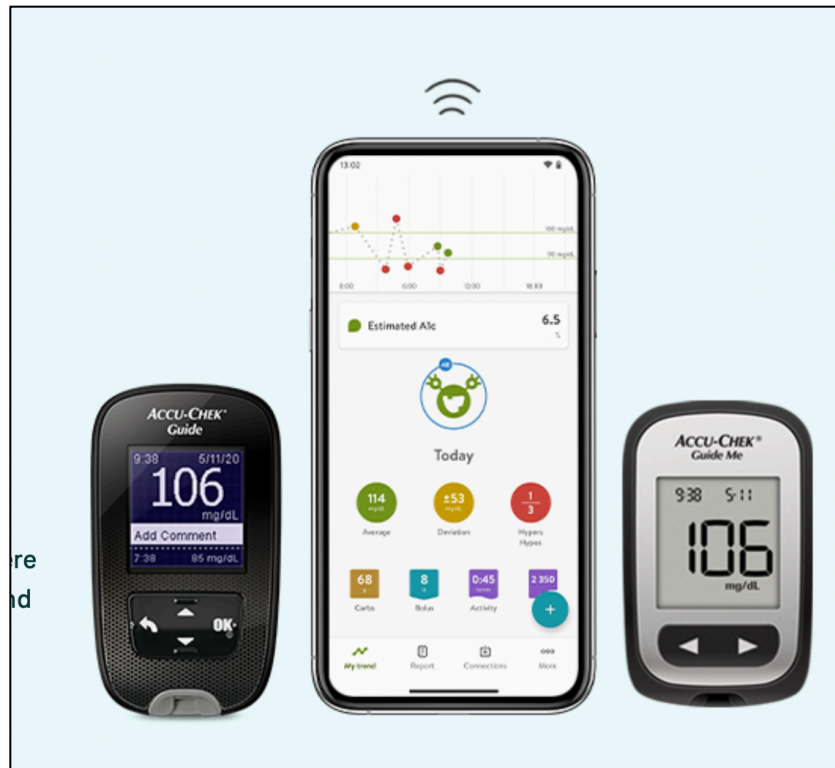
13:02

160 mg/dL

90 mg/dL

0:00 6:00 12:00 18:00

Estimated A1c 6.5 %

Today

114 mg/dL Average

±53 mg/dL Deviation

1 3 Hypers Hypos

68 g Carbs

8 U Bolus

0:45 Activity

2 350

+

My trend Report Connections More

ACCU-CHEK Guide

9:38 5/11/20

106 mg/dL

Add Comment

7:38 85 mg/dL

OK

ere
nd

ACCU-CHEK Guide Me

9:38 5-11

106 mg/dL